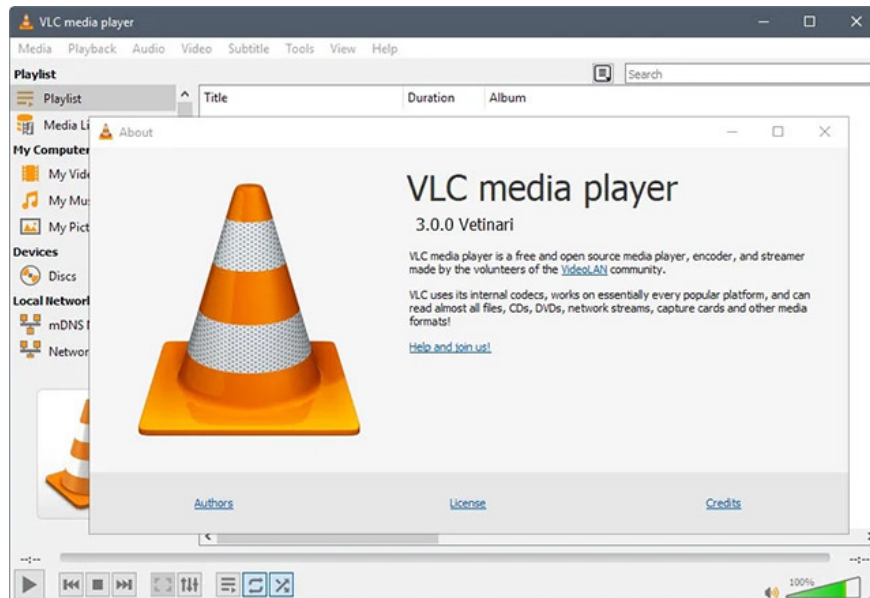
VLC media player

Media Playback Audio Video Subtitle Tools View Help

Playlist

Search

Playlist

Title Duration Album

Media Li

My Computer

My Vide

My Mu

My Pict

Devices

Discs

Local Network

mDNS

Networ

About

VLC media player

3.0.0 Vetinari

VLC media player is a free and open source media player, encoder, and streamer made by the volunteers of the VideoLAN community.

VLC uses its internal codecs, works on essentially every popular platform, and can read almost all files, CDs, DVDs, network streams, capture cards and other media formats!

Help and join us!

Authors License Credits

--:--

--:--

100%